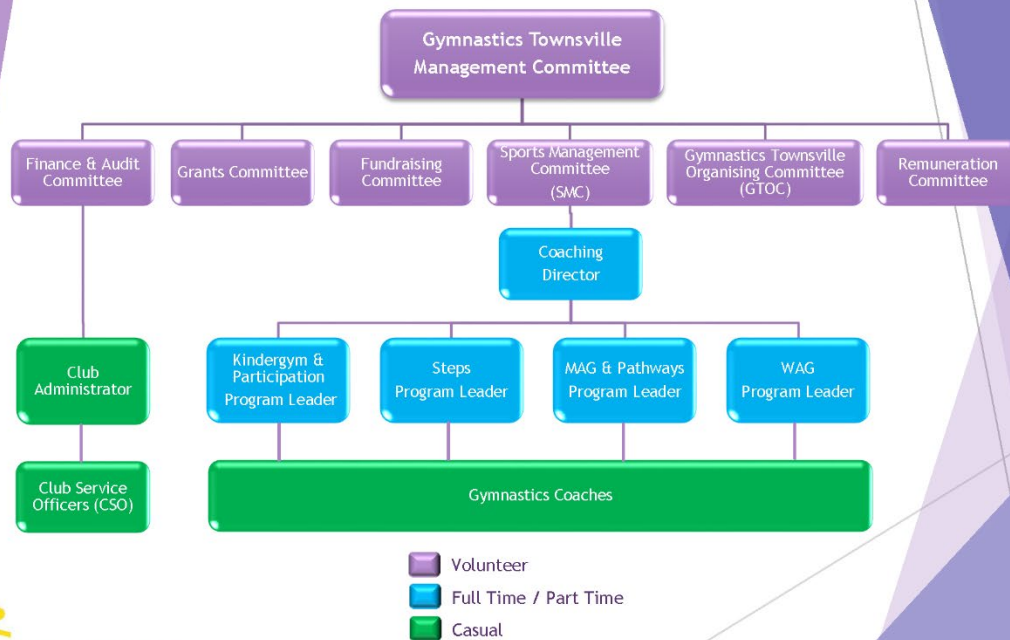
Gymnastics Townsville Management Committee

Finance & Audit Committee

Grants Committee

Fundraising Committee

Sports Management Committee (SMC)

Gymnastics Townsville Organising Committee (GTOC)

Remuneration Committee

Coaching Director

Club Administrator

Kindergym & Participation Program Leader

Steps Program Leader

MAG & Pathways Program Leader

WAG Program Leader

Club Service Officers (CSO)

Gymnastics Coaches

Volunteer

Full Time / Part Time

Casual